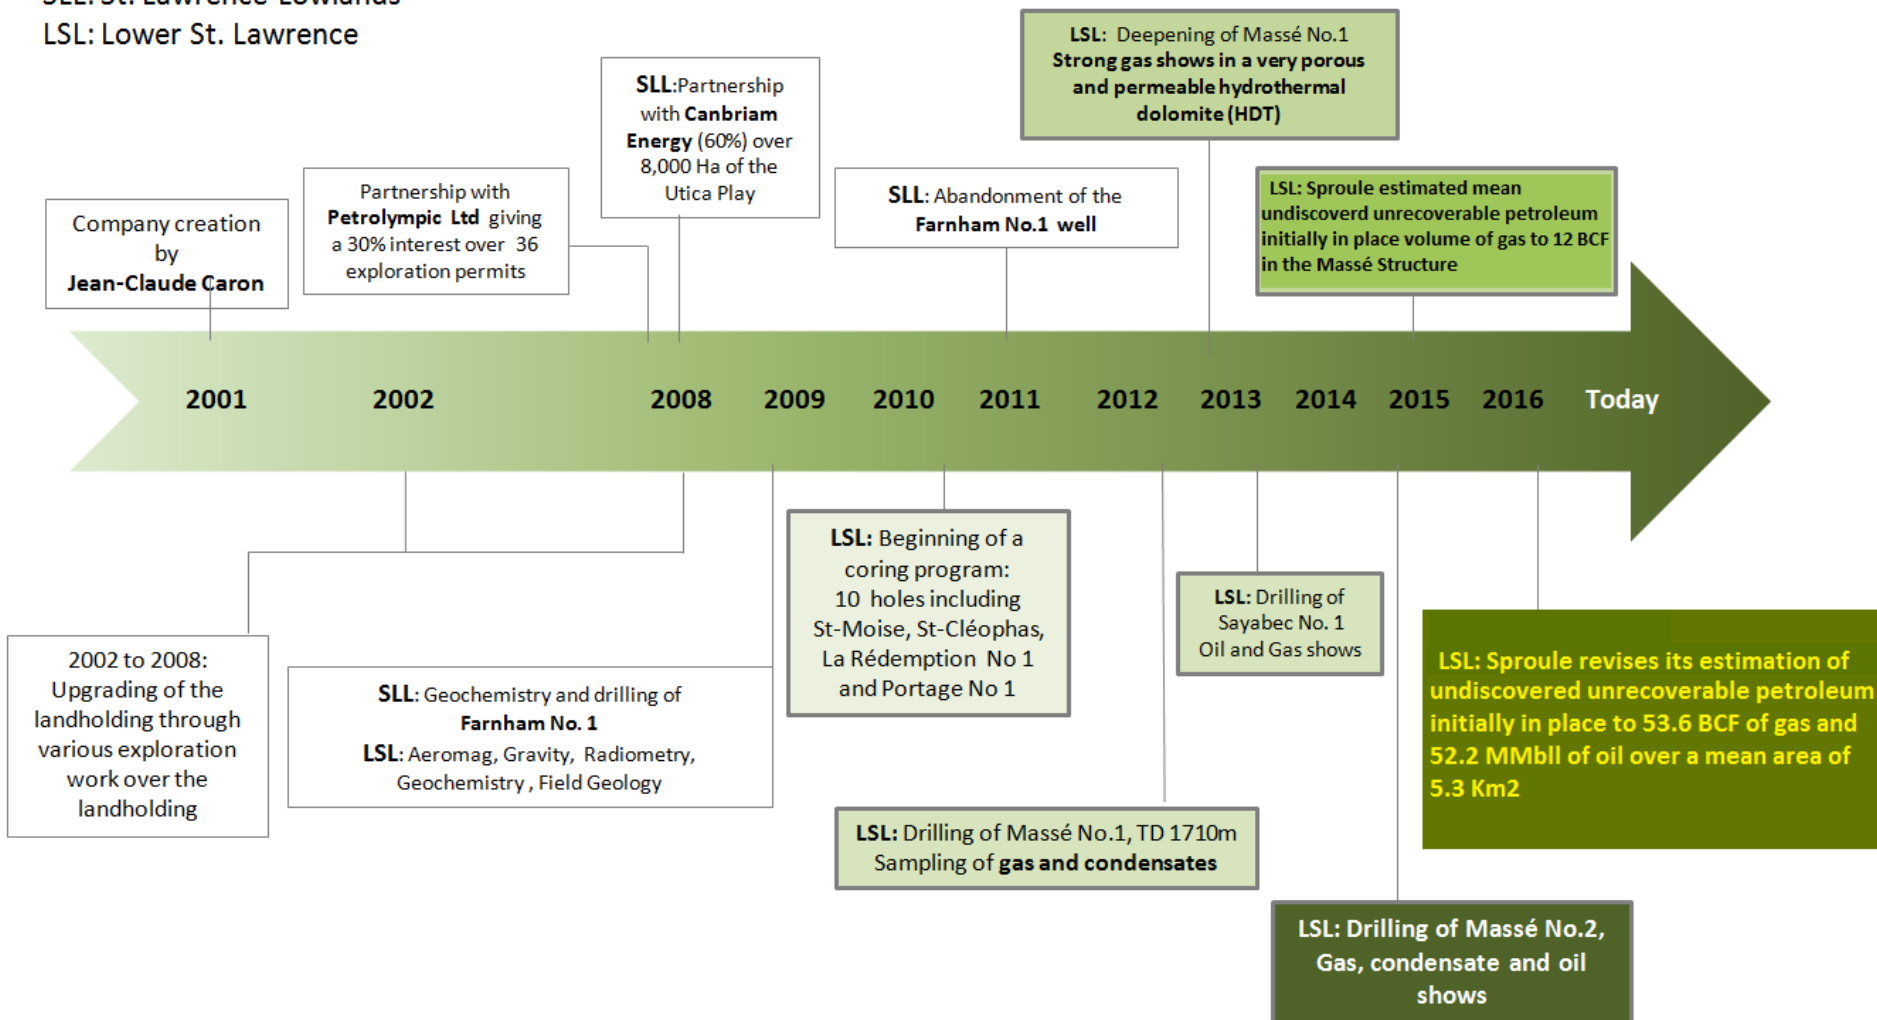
SLL: St. Lawrence Lowlands
LSL: Lower St. Lawrence

LSL: Deepening of Massé No.1
Strong gas shows in a very porous and permeable hydrothermal dolomite (HDT)

SLL:Partnership with Canbriam Energy (60%) over 8,000 Ha of the Utica Play

Partnership with Petrolympic Ltd giving a 30% interest over 36 exploration permits

Company creation by Jean-Claude Caron

SLL: Abandonment of the Farnham No.1 well

LSL: Sproule estimated mean undiscoverd unrecoverable petroleum initially in place volume of gas to 12 BCF in the Massé Structure

2001 2002 2008 2009 2010 2011 2012 2013 2014 2015 2016 Today

LSL: Beginning of a coring program: 10 holes including St-Moise, St-Cléophas, La Rédemption No 1 and Portage No 1

LSL: Drilling of Sayabec No. 1 Oil and Gas shows

LSL: Sproule revises its estimation of undiscovered unrecoverable petroleum initially in place to 53.6 BCF of gas and 52.2 MMbll of oil over a mean area of 5.3 Km2

2002 to 2008: Upgrading of the landholding through various exploration work over the landholding

SLL: Geochemistry and drilling of Farnham No. 1
LSL: Aeromag, Gravity, Radiometry, Geochemistry , Field Geology

LSL: Drilling of Massé No.1, TD 1710m Sampling of gas and condensates

LSL: Drilling of Massé No.2, Gas, condensate and oil shows